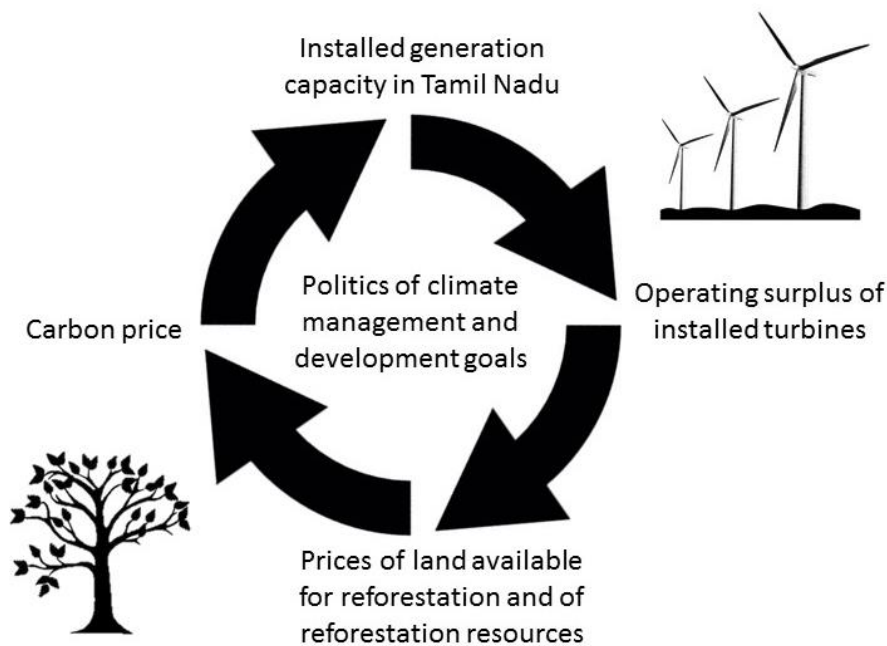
Installed generation capacity in Tamil Nadu

Operating surplus of installed turbines

Politics of climate management and development goals

Carbon price

Prices of land available for reforestation and of reforestation resources